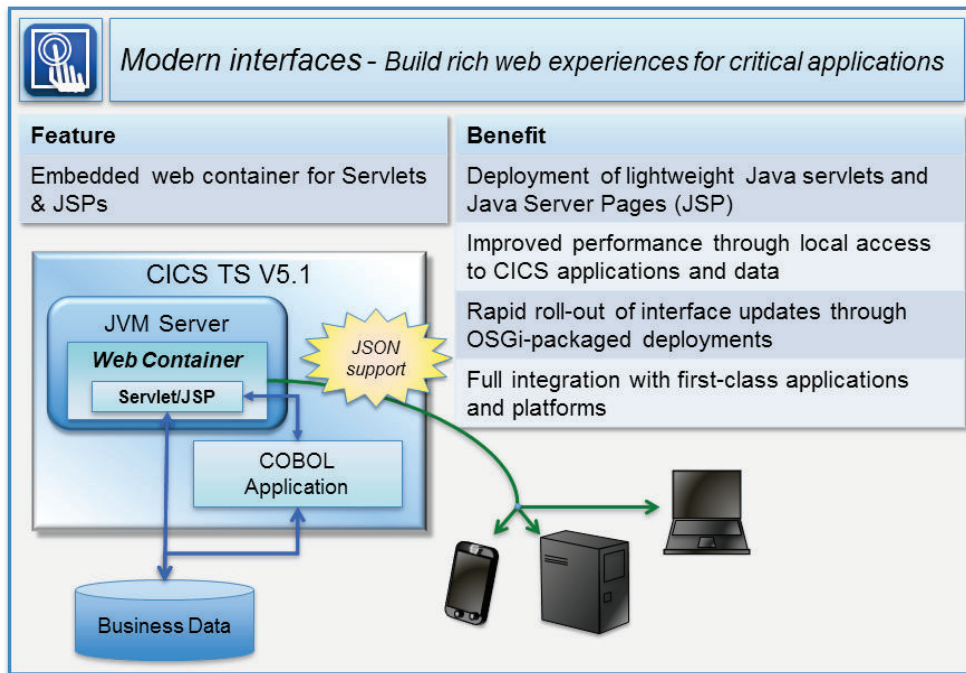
Modern interfaces - Build rich web experiences for critical applications

| Feature | Benefit |
|---|---|
| Embedded web container for Servlets & JSPs | Deployment of lightweight Java servlets and Java Server Pages (JSP) |
| | Improved performance through local access to CICS applications and data |
| | Rapid roll-out of interface updates through OSGi-packaged deployments |
| | Full integration with first-class applications and platforms |

CICS TS V5.1

JVM Server

Web Container

Servlet/JSP

JSON support

COBOL Application

Business Data